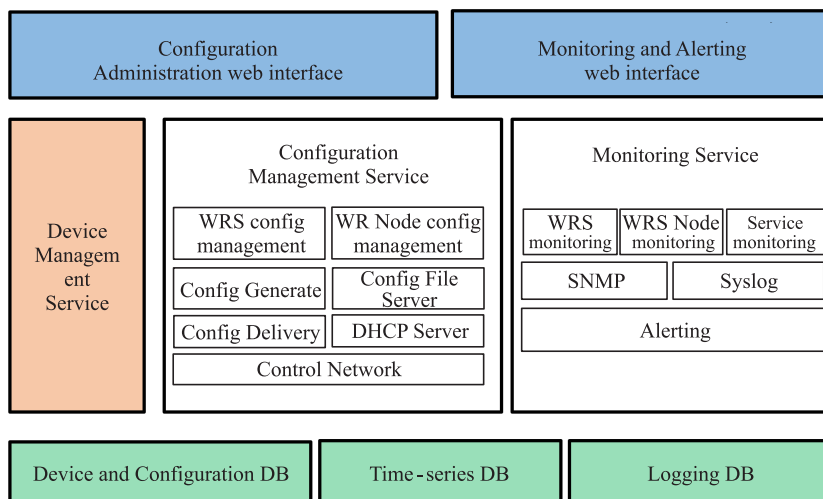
Configuration Administration web interface

Monitoring and Alerting web interface

Device Managem ent Service

Configuration Management Service

WRS config management

WR Node config management

Config Generate

Config File Server

Config Delivery

DHCP Server

Control Network

Monitoring Service

WRS monitoring

WRS Node monitoring

Service monitoring

SNMP

Syslog

Alerting

Device and Configuration DB

Time-series DB

Logging DB